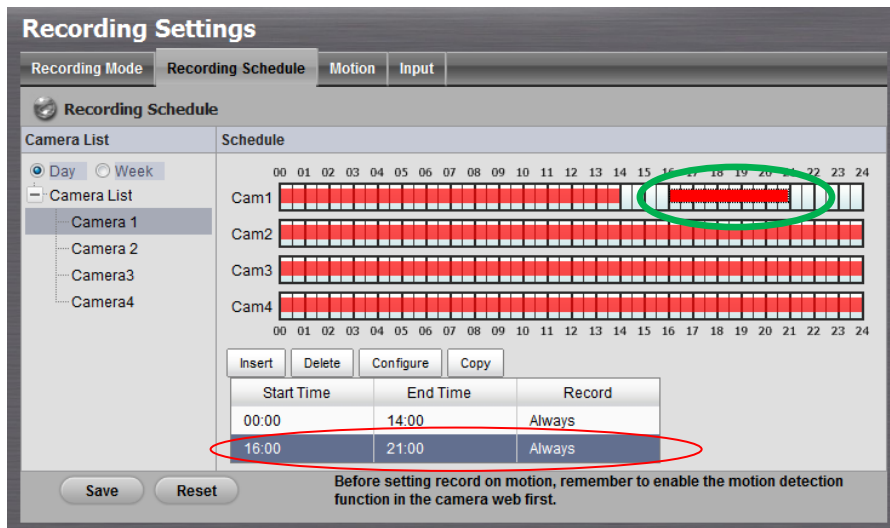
Recording Settings

Recording Mode | Recording Schedule | Motion | Input

Recording Schedule

Camera List

Day Week

Camera List
Camera 1
Camera 2
Camera3
Camera4

Schedule

00 01 02 03 04 05 06 07 08 09 10 11 12 13 14 15 16 17 18 19 20 21 22 23 24

Cam1

Cam2

Cam3

Cam4

00 01 02 03 04 05 06 07 08 09 10 11 12 13 14 15 16 17 18 19 20 21 22 23 24

Insert | Delete | Configure | Copy

| Start Time | End Time | Record |
|---|---|---|
| 00:00 | 14:00 | Always |
| 16:00 | 21:00 | Always |

Save | Reset

Before setting record on motion, remember to enable the motion detection function in the camera web first.